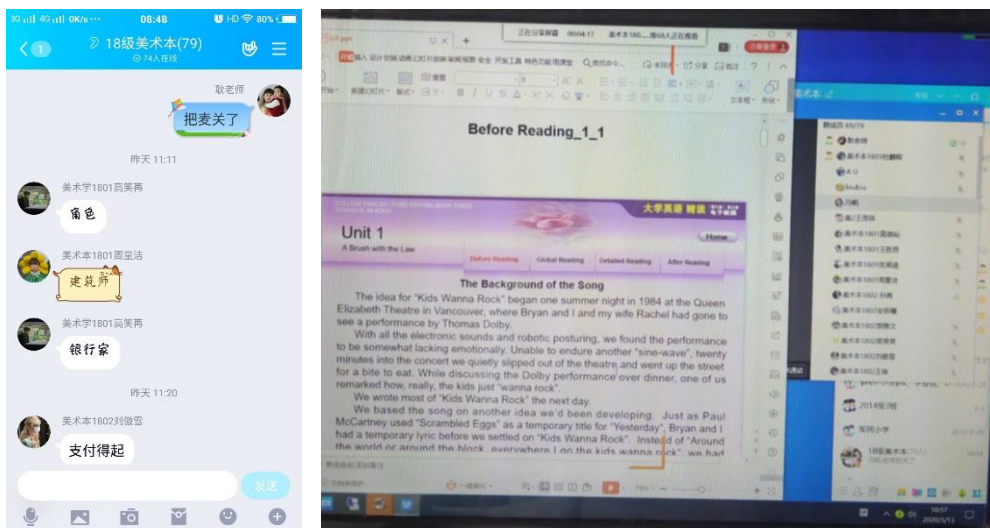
5G 4G 0K/s ··· 08:48 HD 80%

1 18级美术本(79)
74人在线

耿老师
把麦关了

昨天 11:11

美术学1801高笑苒
角色

美术本1801周堂洁
建筑师

美术学1801高笑苒
银行家

昨天 11:20

美术本1802刘微雪
支付得起

发送

Before Reading_1_1

大学英语 精读

Unit 1
A Brush with the Law

Home

Before Reading | Global Reading | Detailed Reading | After Reading

The Background of the Song

The idea for "Kids Wanna Rock" began one summer night in 1984 at the Queen Elizabeth Theatre in Vancouver, where Bryan and I and my wife Rachel had gone to see a performance by Thomas Dolby.

With all the electronic sounds and robotic posturing, we found the performance to be somewhat lacking emotionally. Unable to endure another "sine-wave", twenty minutes into the concert we quietly slipped out of the theatre and went up the street for a bite to eat. While discussing the Dolby performance over dinner, one of us remarked how, really, the kids just "wanna rock".

We wrote most of "Kids Wanna Rock" the next day.

We based the song on another idea we'd been developing. Just as Paul McCartney used "Scrambled Eggs" as a temporary title for "Yesterday", Bryan and I had a temporary lyric before we settled on "Kids Wanna Rock". Instead of "Around the world or around the block, everywhere I go the kids wanna rock", we had

18级美术本(79)

2014级2班

10:57